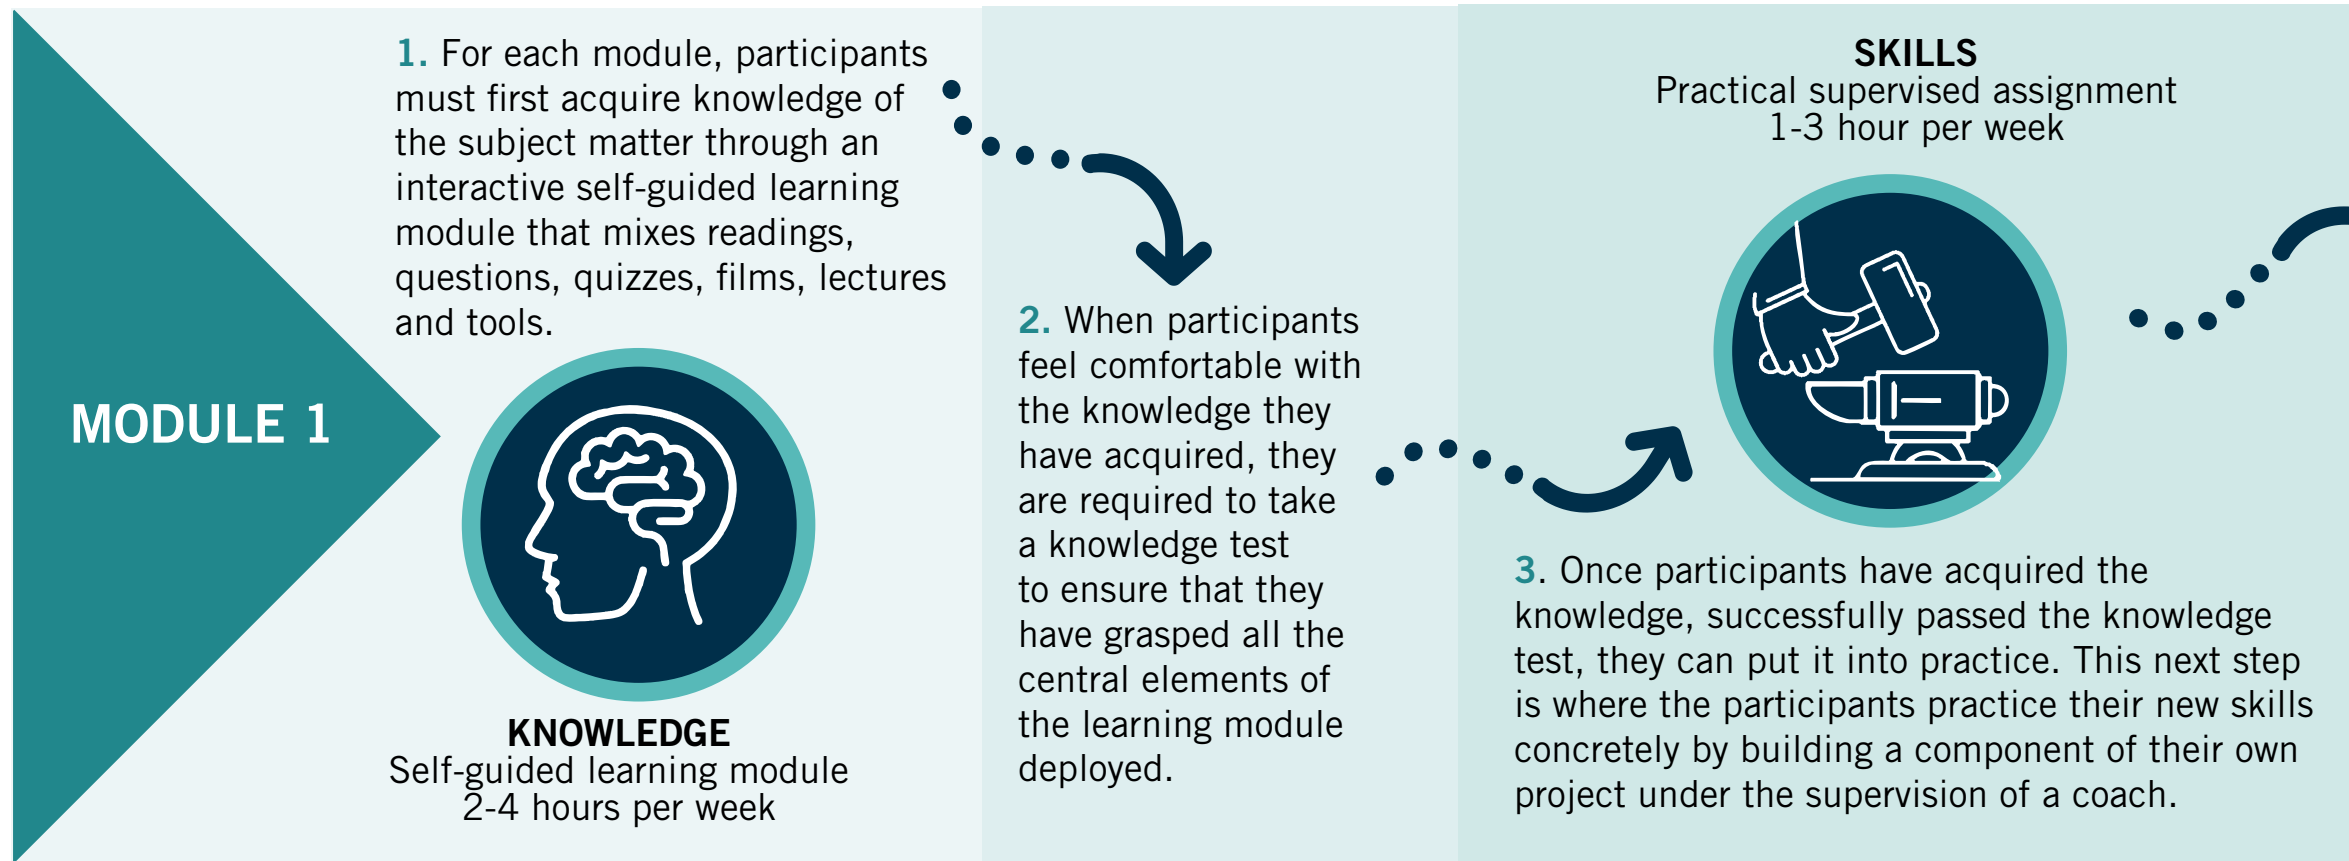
MODULE 1

1. For each module, participants must first acquire knowledge of the subject matter through an interactive self-guided learning module that mixes readings, questions, quizzes, films, lectures and tools.

KNOWLEDGE
Self-guided learning module
2-4 hours per week

2. When participants feel comfortable with the knowledge they have acquired, they are required to take a knowledge test to ensure that they have grasped all the central elements of the learning module deployed.

SKILLS
Practical supervised assignment
1-3 hour per week

3. Once participants have acquired the knowledge, successfully passed the knowledge test, they can put it into practice. This next step is where the participants practice their new skills concretely by building a component of their own project under the supervision of a coach.